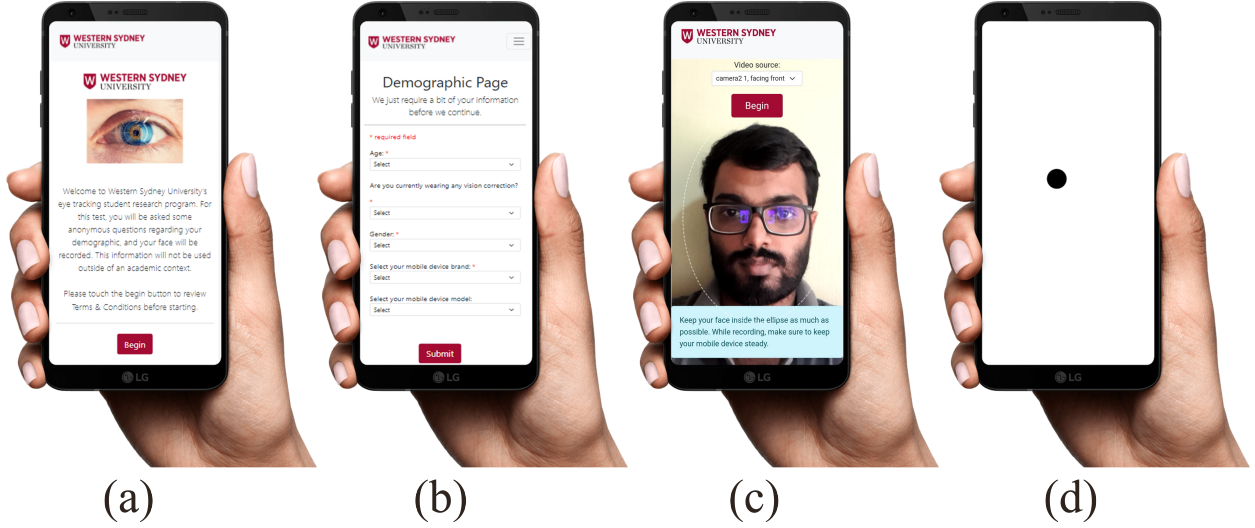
WESTERN SYDNEY UNIVERSITY

WESTERN SYDNEY UNIVERSITY

Welcome to Western Sydney University's eye tracking student research program. For this test, you will be asked some anonymous questions regarding your demographic, and your face will be recorded. This information will not be used outside of an academic context.

Please touch the begin button to review Terms & Conditions before starting.

Begin

LG

(a)

WESTERN SYDNEY UNIVERSITY

Demographic Page

We just require a bit of your information before we continue.

* required field

Age: *

Select

Are you currently wearing any vision correction? *

Select

Gender: *

Select

Select your mobile device brand: *

Select

Select your mobile device model:

Select

Submit

LG

(b)

WESTERN SYDNEY UNIVERSITY

Video source:

camera2 1, facing front

Begin

Keep your face inside the ellipse as much as possible. While recording, make sure to keep your mobile device steady.

LG

(c)

LG

(d)